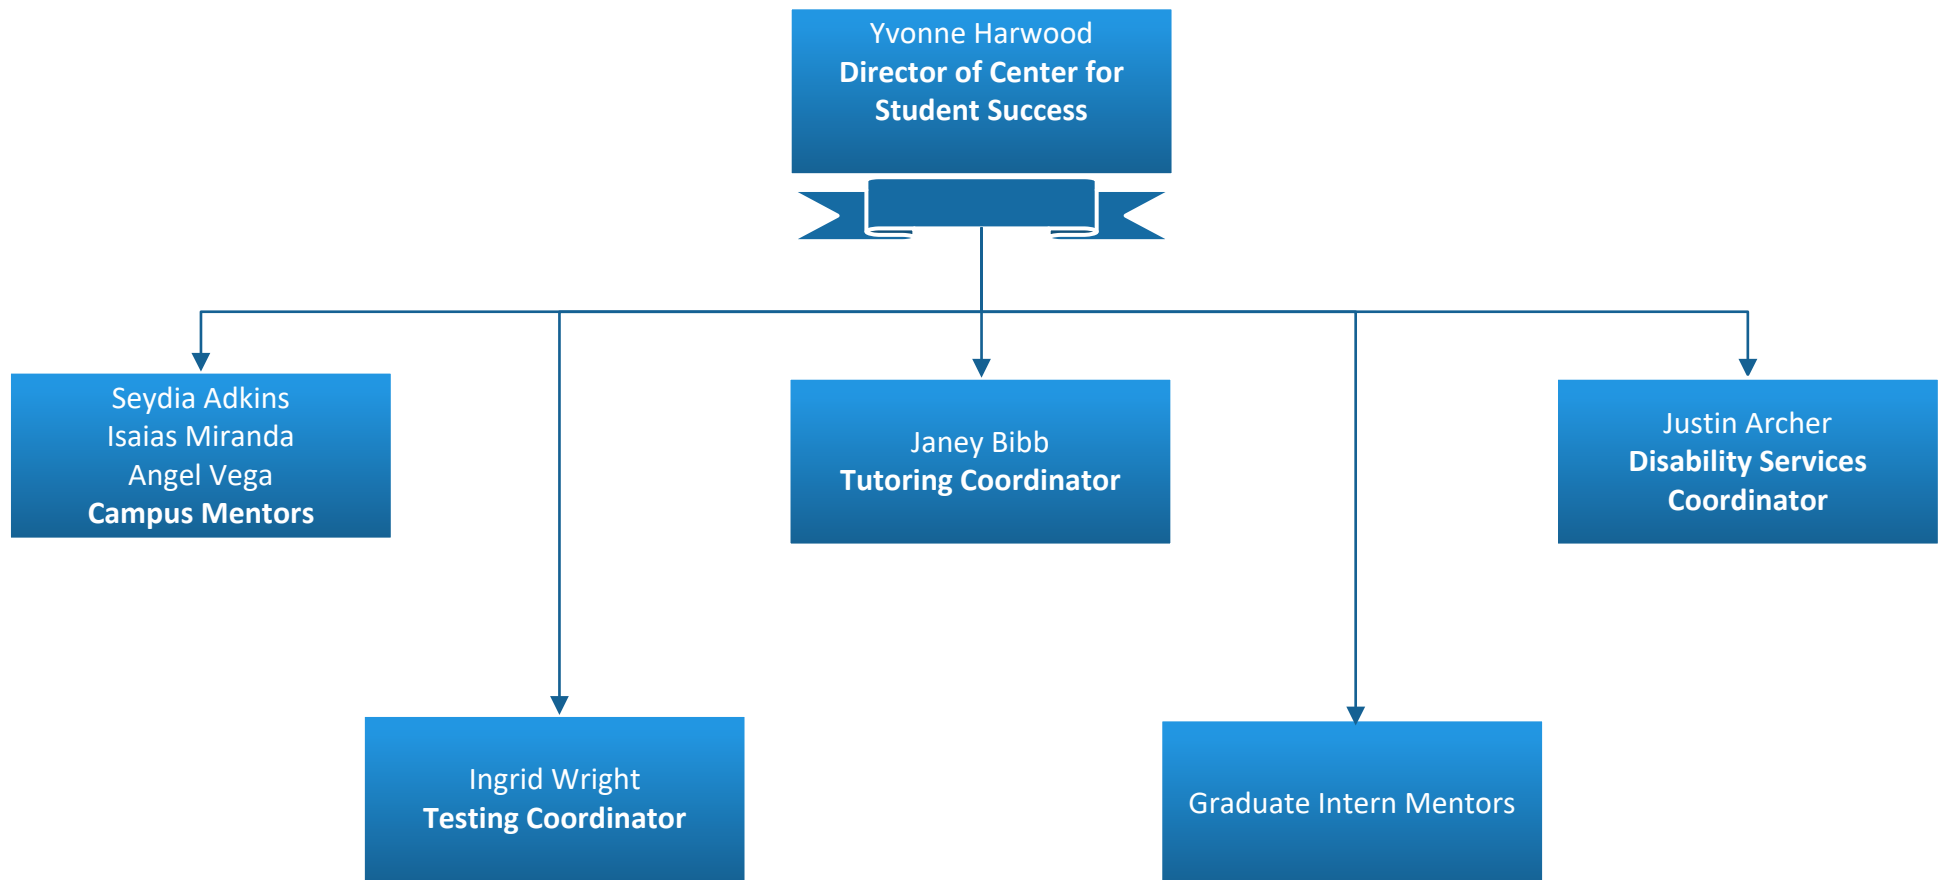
Yvonne Harwood
**Director of Center for Student Success**

Seydia Adkins
Isaias Miranda
Angel Vega
**Campus Mentors**

Janey Bibb
**Tutoring Coordinator**

Justin Archer
**Disability Services Coordinator**

Ingrid Wright
**Testing Coordinator**

Graduate Intern Mentors